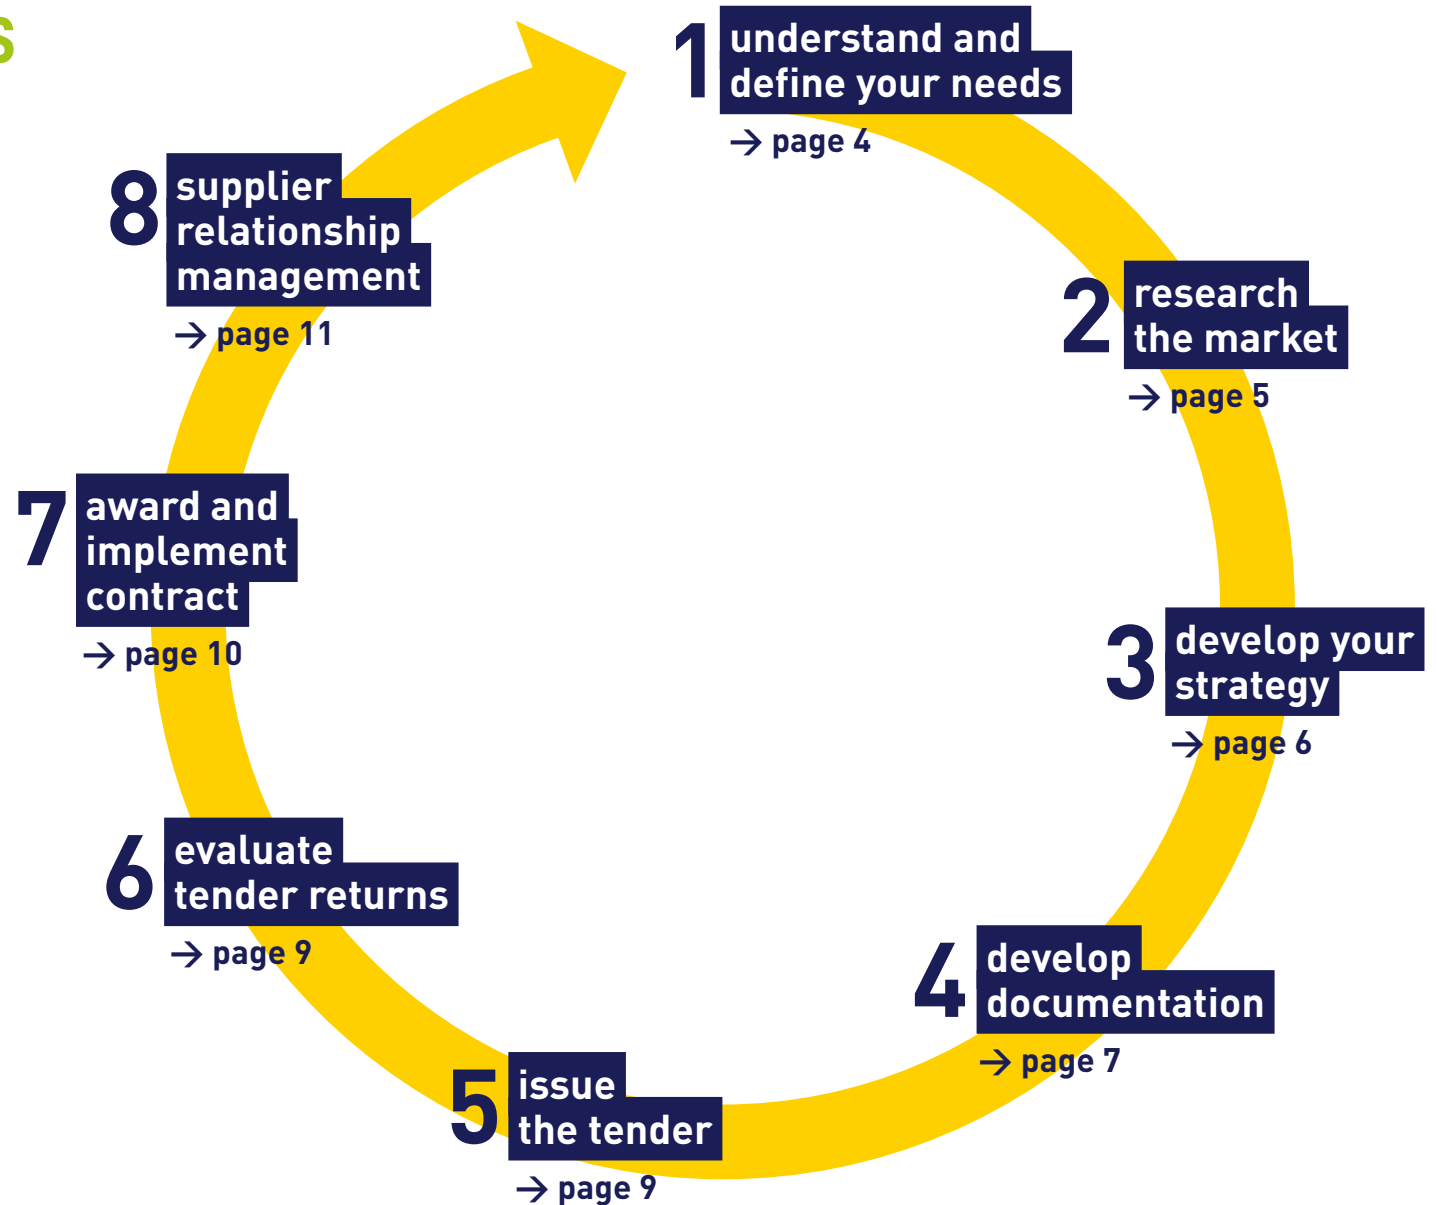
s

1 understand and define your needs
→ page 4

2 research the market
→ page 5

3 develop your strategy
→ page 6

4 develop documentation
→ page 7

5 issue the tender
→ page 9

6 evaluate tender returns
→ page 9

7 award and implement contract
→ page 10

8 supplier relationship management
→ page 11